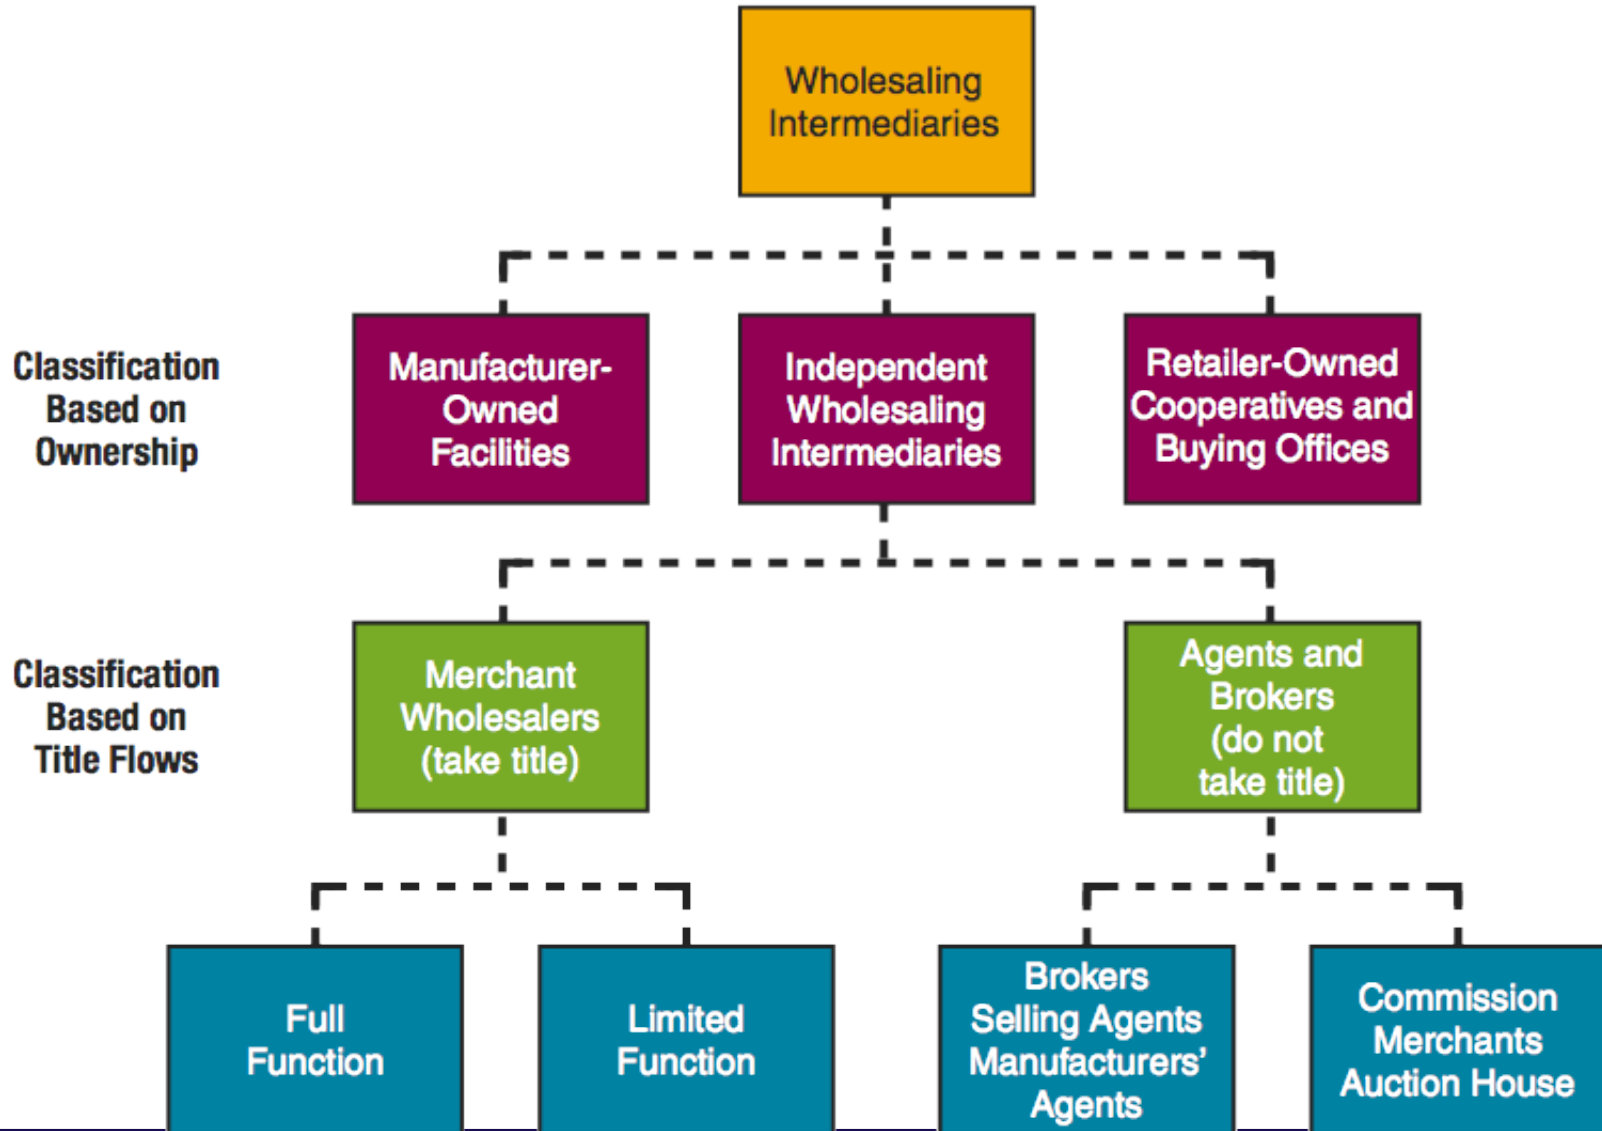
Wholesaling Intermediaries

Classification Based on Ownership

Manufacturer-Owned Facilities

Independent Wholesaling Intermediaries

Retailer-Owned Cooperatives and Buying Offices

Classification Based on Title Flows

Merchant Wholesalers (take title)

Agents and Brokers (do not take title)

Full Function

Limited Function

Brokers Selling Agents Manufacturers' Agents

Commission Merchants Auction House